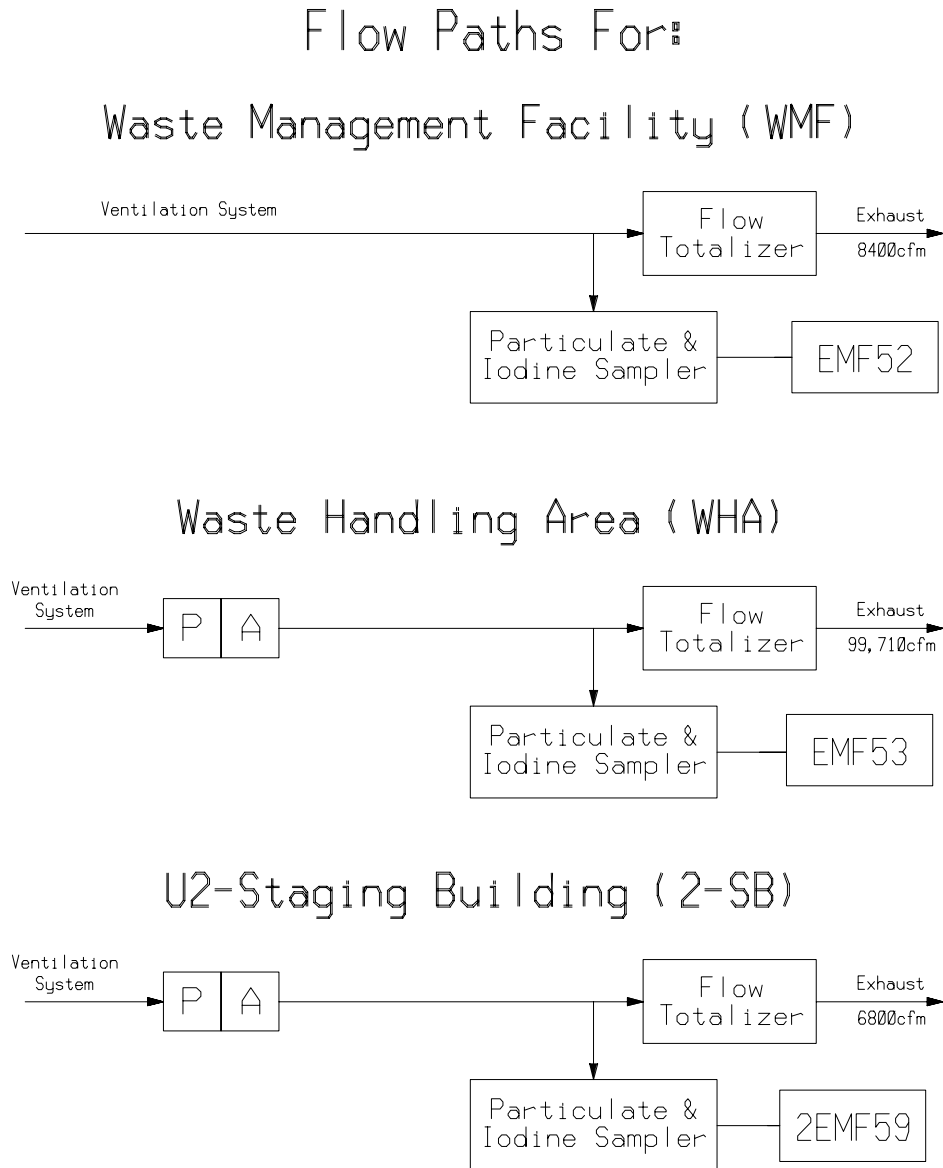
Flow Paths For:

Waste Management Facility (WMF)

Ventilation System

Flow Totalizer

Exhaust 8400cfm

Particulate & Iodine Sampler

EMF52

Waste Handling Area (WHA)

Ventilation System

P

A

Flow Totalizer

Exhaust 99,710cfm

Particulate & Iodine Sampler

EMF53

U2-Staging Building (2-SB)

Ventilation System

P

A

Flow Totalizer

Exhaust 6800cfm

Particulate & Iodine Sampler

2EMF59